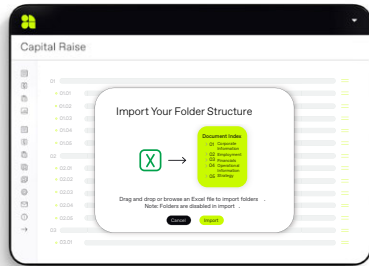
Capital Raise

01
01.01
01.02
01.03
01.04
01.05
02
02.01
02.02
02.03
02.04
02.05
03
03.01

Import Your Folder Structure

Document Index
01 Corporate Information
02 Employment
03 Financials
04 Operational Information
05 Strategy

Drag and drop or browse an Excel file to import folders .
Note: Folders are disabled in import .

Cancel
Import